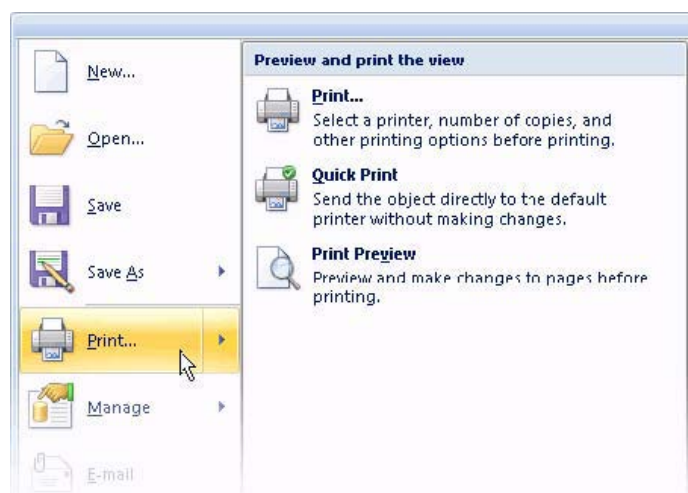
New...

Open...

Save

Save As

Print...

Manage

E-mail

Preview and print the view

Print...
Select a printer, number of copies, and other printing options before printing.

Quick Print
Send the object directly to the default printer without making changes.

Print Preview
Preview and make changes to pages before printing.